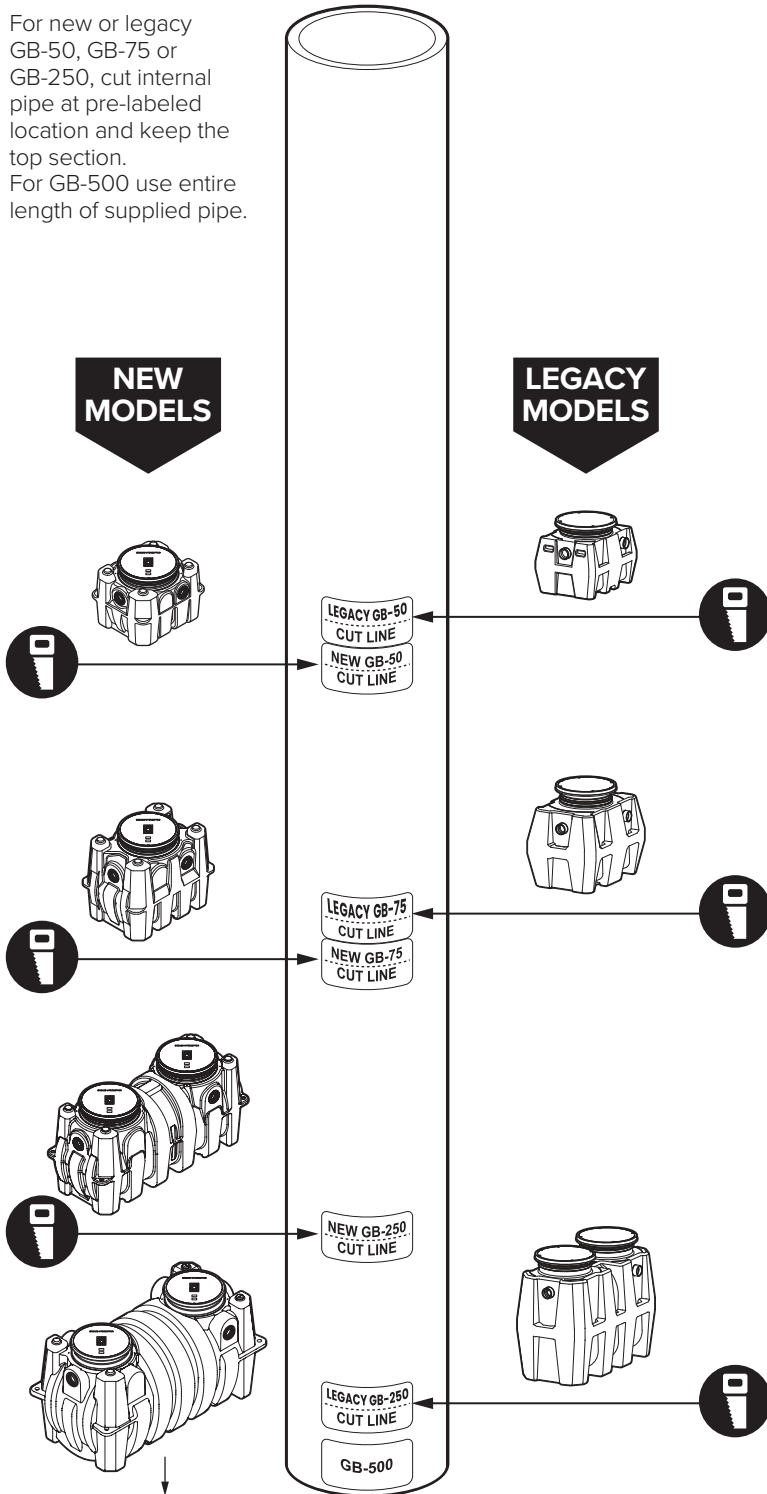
For new or legacy GB-50, GB-75 or GB-250, cut internal pipe at pre-labeled location and keep the top section.
For GB-500 use entire length of supplied pipe.

NEW MODELS

LEGACY MODELS

LEGACY GB-50
CUT LINE

NEW GB-50
CUT LINE

LEGACY GB-75
CUT LINE

NEW GB-75
CUT LINE

NEW GB-250
CUT LINE

LEGACY GB-250
CUT LINE

GB-500